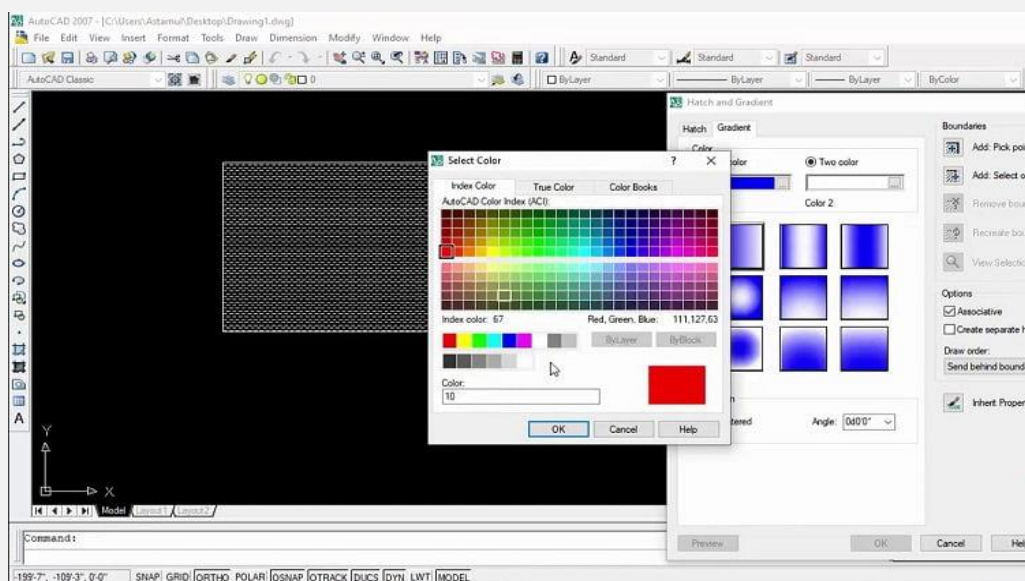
AutoCAD 2007 - [C:\Users\Astamui\Desktop\Drawing1.dwg]
File Edit View Insert Format Tools Draw Dimension Modify Window Help
Standard Standard Standard
AutoCAD Classic 0 ByLayer ByLayer ByLayer ByColor

Hatch and Gradient
Hatch Gradient
Color
olor
Two color
Color 2
Boundaries
Add: Pick poi
Add: Select o
Remove bou
Recreate bou
View Selectio
Options
Associative
Create separate h
Draw order:
Send behind bound
tered
Angle: 0d0'0"
Inherit Proper
Preview OK Cancel Hel

Select Color
Index Color True Color Color Books
AutoCAD Color Index (ACI):
Index color: 67
Red, Green, Blue: 111,127,63
ByLayer ByBlock
Color:
10
OK Cancel Help

Y
X
Model Layout1 Layout2
Command:
-199'-7", -109'-3", 0'-0" SNAP GRID ORTHO POLAR OSNAP OTRACK DUCS DYN LWT MODEL